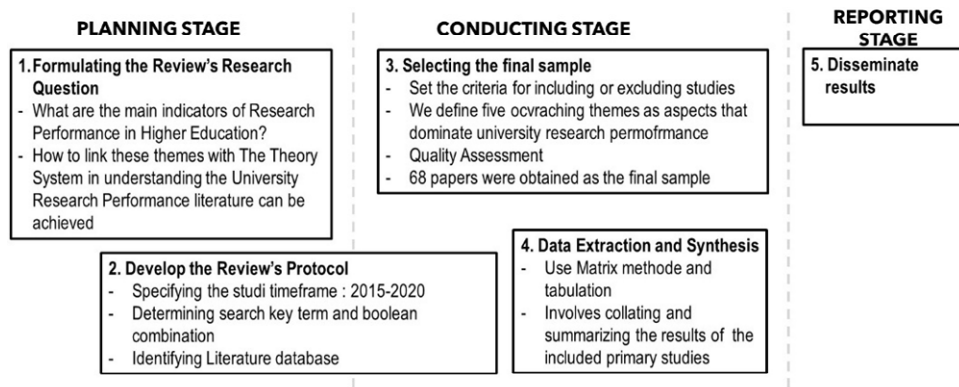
PLANNING STAGE

1. Formulating the Review's Research Question
- What are the main indicators of Research Performance in Higher Education?
- How to link these themes with The Theory System in understanding the University Research Performance literature can be achieved

2. Develop the Review's Protocol
- Specifying the studi timeframe : 2015-2020
- Determining search key term and boolean combination
- Identifying Literature database

CONDUCTING STAGE

3. Selecting the final sample
- Set the criteria for including or excluding studies
- We define five ocvraching themes as aspects that dominate university research permofrmance
- Quality Assessment
- 68 papers were obtained as the final sample

4. Data Extraction and Synthesis
- Use Matrix methode and tabulation
- Involves collating and summarizing the results of the included primary studies

REPORTING STAGE

5. Disseminate results